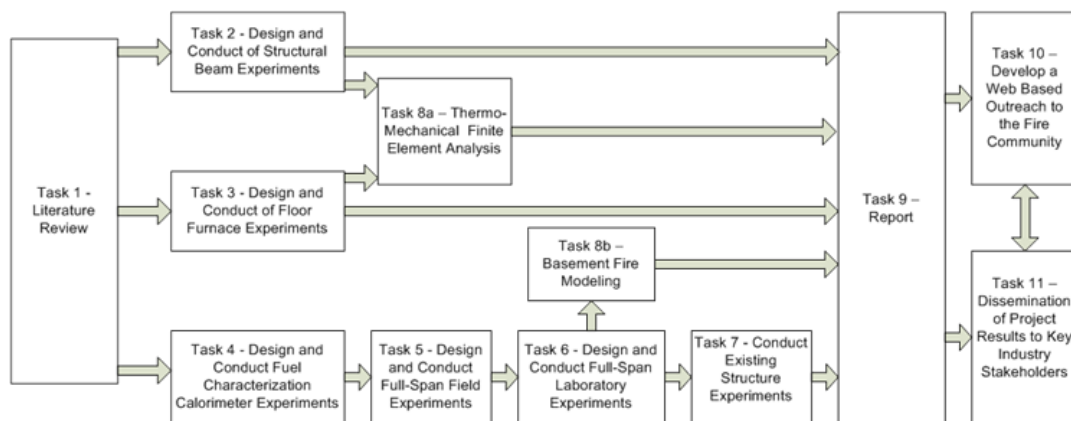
Task 1 - Literature Review

Task 2 - Design and Conduct of Structural Beam Experiments

Task 8a – Thermo-Mechanical Finite Element Analysis

Task 3 - Design and Conduct of Floor Furnace Experiments

Task 8b – Basement Fire Modeling

Task 4 - Design and Conduct Fuel Characterization Calorimeter Experiments

Task 5 - Design and Conduct Full-Span Field Experiments

Task 6 - Design and Conduct Full-Span Laboratory Experiments

Task 7 - Conduct Existing Structure Experiments

Task 9 – Report

Task 10 – Develop a Web Based Outreach to the Fire Community

Task 11 – Dissemination of Project Results to Key Industry Stakeholders